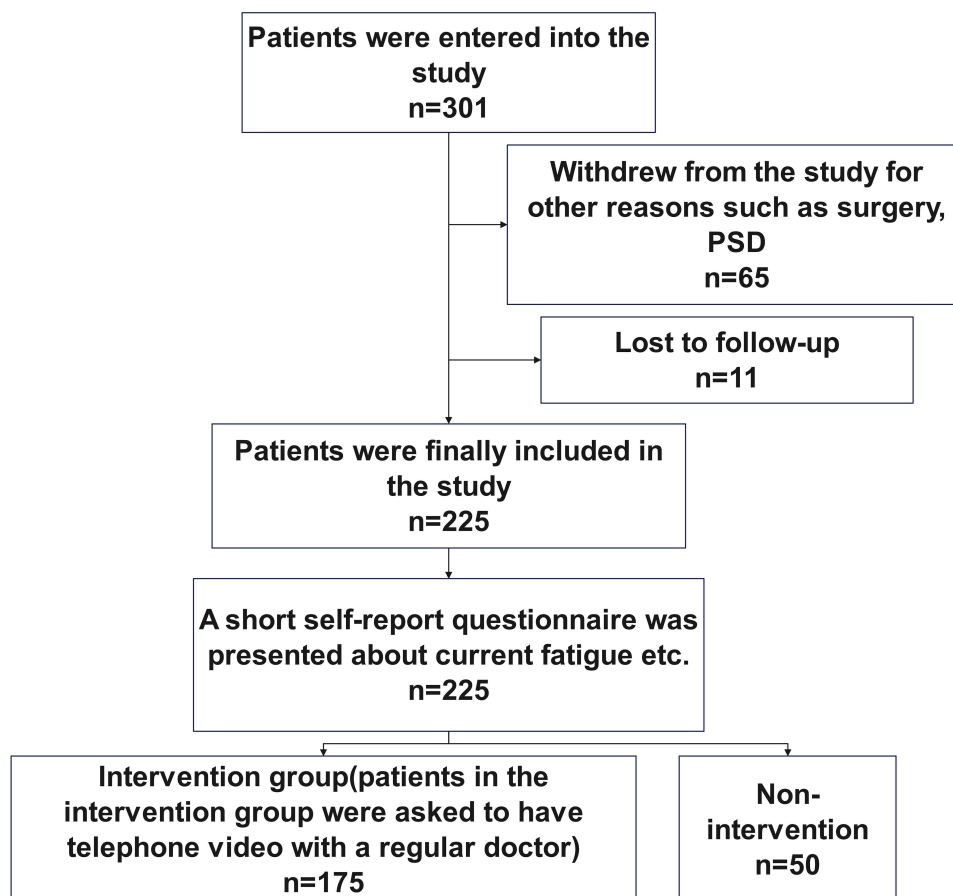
Patients were entered into the study
n=301

Withdrew from the study for other reasons such as surgery, PSD
n=65

Lost to follow-up
n=11

Patients were finally included in the study
n=225

A short self-report questionnaire was presented about current fatigue etc.
n=225

Intervention group(patients in the intervention group were asked to have telephone video with a regular doctor)
n=175

Non-intervention
n=50